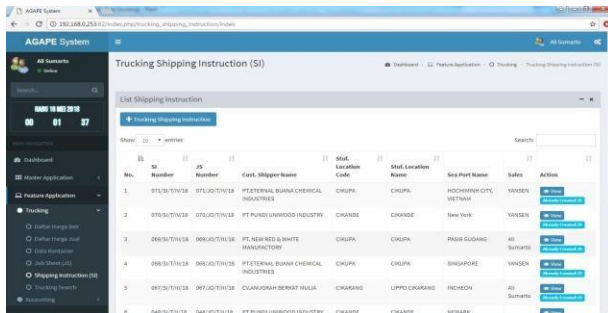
AGAPE System
192.168.0.253/index.php/trucking_shipping_instruction/index

AGAPE System
Ali Sumarto
Ali Sumarto
Online
Search...
RABU 16 MEI 2018
00 01 37
Dashboard
Master Application
Feature Application
Trucking
Daftar Harga Beli
Daftar Harga Jual
Data Kontainer
Job Sheet (JS)
Shipping Instruction (SI)
Trucking Search
Accounting

Trucking Shipping Instruction (SI)
Dashboard > Feature Application > Trucking > Trucking Shipping Instruction (SI)

List Shipping Instruction
+ Trucking Shipping Instruction
Show 10 entries
Search:

| No. | SI Number | JS Number | Cust. Shipper Name | Stuf. Location Code | Stuf. Location Name | Sea Port Name | Sales | Action |
|---|---|---|---|---|---|---|---|---|
| 1 | 071/SI/T/V/18 | 071/JS/T/V/18 | PT.ETERNAL BUANA CHEMICAL INDUSTRIES | CIKUPA | CIKUPA | HOCHIMINH CITY, VIETNAM | YANSEN | View Already Created JS |
| 2 | 070/SI/T/V/18 | 070/JS/T/V/18 | PT PUNDI UNIWOOD INDUSTRY | CIKANDE | CIKANDE | New York | YANSEN | View Already Created JS |
| 3 | 069/SI/T/V/18 | 069/JS/T/V/18 | PT. NEW RED & WHITE MANUFACTORY | CIKUPA | CIKUPA | PASIR GUDANG | Ali Sumarto | View Already Created JS |
| 4 | 068/SI/T/V/18 | 068/JS/T/V/18 | PT.ETERNAL BUANA CHEMICAL INDUSTRIES | CIKUPA | CIKUPA | SINGAPORE | YANSEN | View Already Created JS |
| 5 | 067/SI/T/V/18 | 067/JS/T/V/18 | CV.ANUGRAH BERKAT MULIA | CIKARANG | LIPPO CIKARANG | INCHEON | Ali Sumarto | View Already Created JS |
| 6 | 066/SI/T/V/18 | 066/JS/T/V/18 | PT PUNDI UNIWOOD INDUSTRY | CIKANDE | CIKANDE | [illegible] | | |